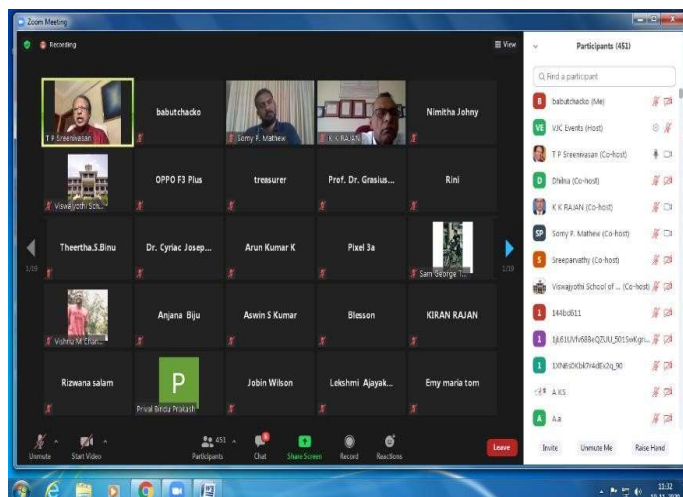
Zoom Meeting

Recording

View

T P Sreenivasan

babutchacko

Somy F. Mathew

K K RAJAN

Nimitha Johny

Viswajyothi Sch...

OPPO F3 Plus

treasurer

Prof. Dr. Grasius...

Rini

Theertha.S.Binu

Dr. Cyriac Josep...

Arun Kumar K

Pixel 3a

Sam George T...

1/19

1/19

Vishnu M Char...

Anjana Biju

Aswin S Kumar

Blesson

KIRAN RAJAN

Rizwana salam

P

Prival Bindu Prakash

Jobin Wilson

Lekshmi Ajayak...

Emy maria tom

Unmute

Start Video

451

Participants

Chat

Share Screen

Record

Reactions

Leave

Participants (451)

Find a participant

babutchacko (Me)

VJC Events (Host)

T P Sreenivasan (Co-host)

Dhilna (Co-host)

K K RAJAN (Co-host)

Somy F. Mathew (Co-host)

Sreeparvathy (Co-host)

Viswajyothi School of ... (Co-host)

144bd611

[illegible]

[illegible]

A KS

A.a

Invite

Unmute Me

Raise Hand

11:32